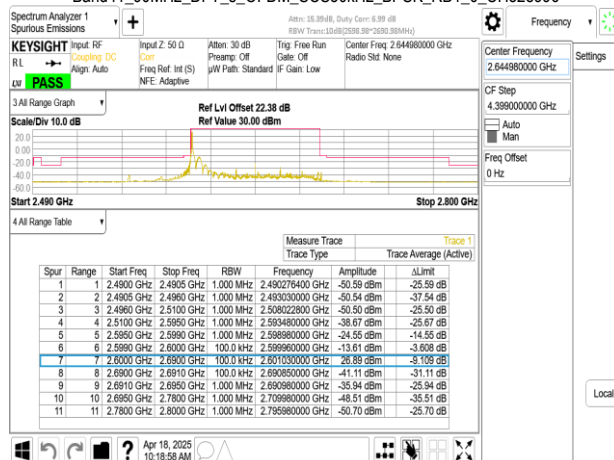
Band41_80MHz_DFT-s-OFDM_QPSK_1RB_0_SR520000

Spectrum Analyzer 1
Spurious Emissions

+

Attn: 15.39dB, Duty Corr: 6.39 dB
RBW Trans:10dB(2598.98~2690.98MHz)

Frequency

KEYSIGHT Input: RF
RL Coupling: DC
Align: Auto
LXI PASS

Input Z: 50 Ω
Corr
Freq Ref: Int (S)
NFE: Adaptive

Atten: 30 dB
Preamp: Off
µW Path: Standard

Trig: Free Run
Gate: Off
IF Gain: Low

Center Freq: 2.644980000 GHz
Radio Std: None

Center Frequency
2.644980000 GHz

Settings

CF Step
4.399000000 GHz
Auto
Man

Freq Offset
0 Hz

3 All Range Graph

Scale/Div 10.0 dB

Ref Lvl Offset 22.38 dB
Ref Value 30.00 dBm

20.0
0.00
-20.0
-40.0
-60.0

Start 2.490 GHz
Stop 2.800 GHz

4 All Range Table

| Measure Trace | Trace 1 |
|---|---|
| Trace Type | Trace Average (Active) |

| Spur | Range | Start Freq | Stop Freq | RBW | Frequency | Amplitude | ΔLimit |
|---|---|---|---|---|---|---|---|
| 1 | 1 | 2.4900 GHz | 2.4905 GHz | 1.000 MHz | 2.490276400 GHz | -50.59 dBm | -25.59 dB |
| 2 | 2 | 2.4905 GHz | 2.4960 GHz | 1.000 MHz | 2.493030000 GHz | -50.54 dBm | -37.54 dB |
| 3 | 3 | 2.4960 GHz | 2.5100 GHz | 1.000 MHz | 2.508022800 GHz | -50.50 dBm | -25.50 dB |
| 4 | 4 | 2.5100 GHz | 2.5950 GHz | 1.000 MHz | 2.593480000 GHz | -38.67 dBm | -25.67 dB |
| 5 | 5 | 2.5950 GHz | 2.5990 GHz | 1.000 MHz | 2.598980000 GHz | -24.55 dBm | -14.55 dB |
| 6 | 6 | 2.5990 GHz | 2.6000 GHz | 100.0 kHz | 2.599960000 GHz | -13.61 dBm | -3.608 dB |
| 7 | 7 | 2.6000 GHz | 2.6900 GHz | 100.0 kHz | 2.601030000 GHz | 26.89 dBm | -9.109 dB |
| 8 | 8 | 2.6900 GHz | 2.6910 GHz | 100.0 kHz | 2.690850000 GHz | -41.11 dBm | -31.11 dB |
| 9 | 9 | 2.6910 GHz | 2.6950 GHz | 1.000 MHz | 2.690980000 GHz | -35.94 dBm | -25.94 dB |
| 10 | 10 | 2.6950 GHz | 2.7800 GHz | 1.000 MHz | 2.709980000 GHz | -48.51 dBm | -35.51 dB |
| 11 | 11 | 2.7800 GHz | 2.8000 GHz | 1.000 MHz | 2.795980000 GHz | -50.70 dBm | -25.70 dB |

Local

Apr 18, 2025
10:18:58 AM